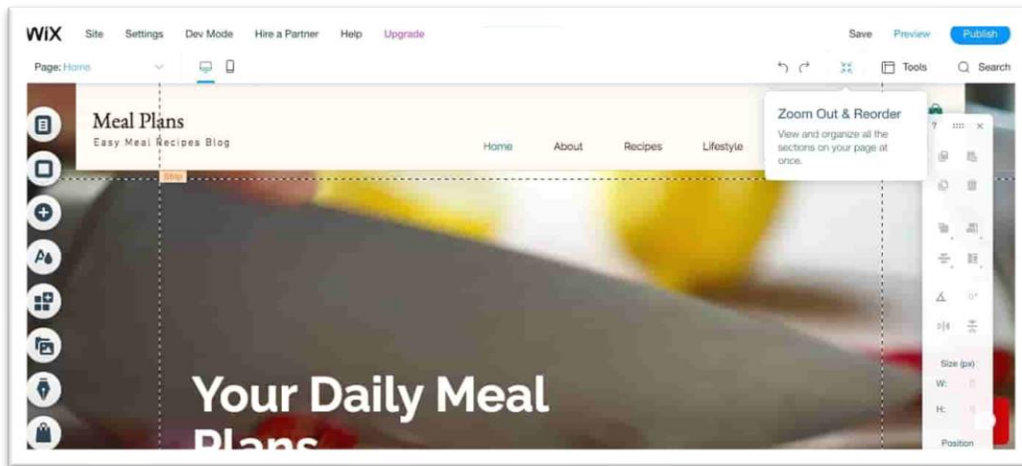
WiX Site Settings Dev Mode Hire a Partner Help Upgrade Save Preview Publish

Page: Home Tools Search

Meal Plans
Easy Meal Recipes Blog

Home About Recipes Lifestyle

Strip

Zoom Out & Reorder
View and organize all the sections on your page at once.

Size (px)
W:
H:
Position

Your Daily Meal Plans